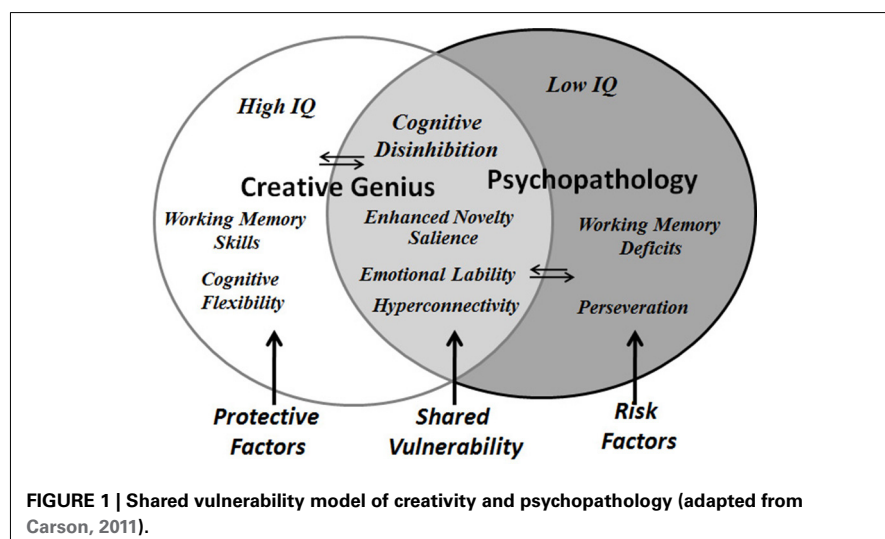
High IQ

Low IQ

Cognitive Disinhibition

Creative Genius

Psychopathology

Working Memory Skills

Enhanced Novelty Salience

Working Memory Deficits

Cognitive Flexibility

Emotional Lability

Hyperconnectivity

Perseveration

Protective Factors

Shared Vulnerability

Risk Factors

FIGURE 1 | Shared vulnerability model of creativity and psychopathology (adapted from Carson, 2011).